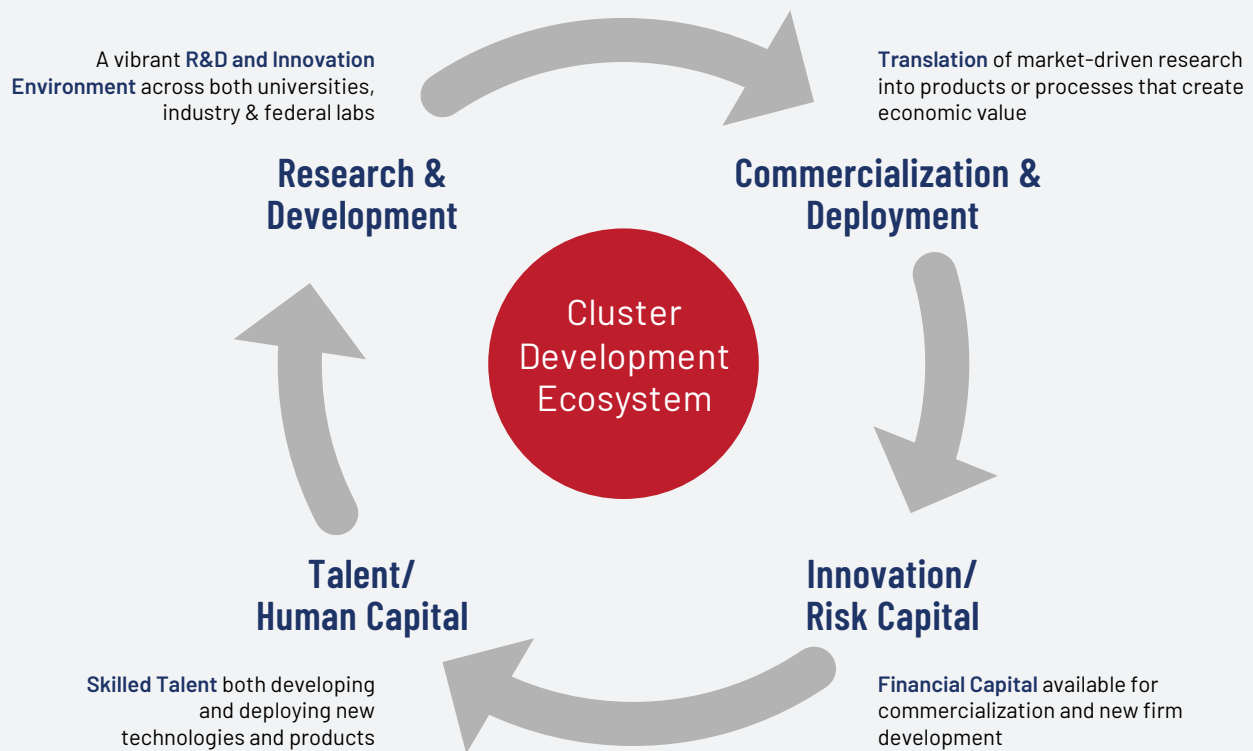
A vibrant R&D and Innovation Environment across both universities, industry & federal labs

Research & Development

Translation of market-driven research into products or processes that create economic value

Commercialization & Deployment

Cluster Development Ecosystem

Talent/ Human Capital

Innovation/ Risk Capital

Skilled Talent both developing and deploying new technologies and products

Financial Capital available for commercialization and new firm development